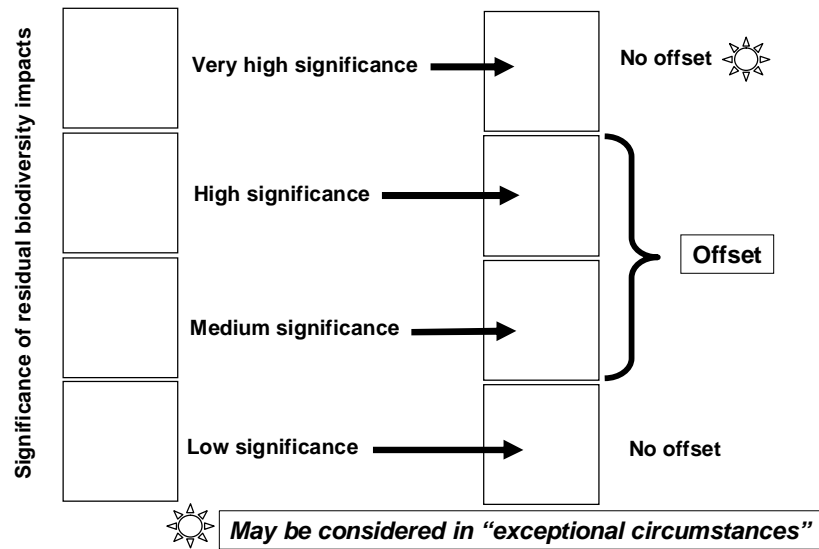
Significance of residual biodiversity impacts

Very high significance

No offset

High significance

Medium significance

Offset

Low significance

No offset

May be considered in "exceptional circumstances"